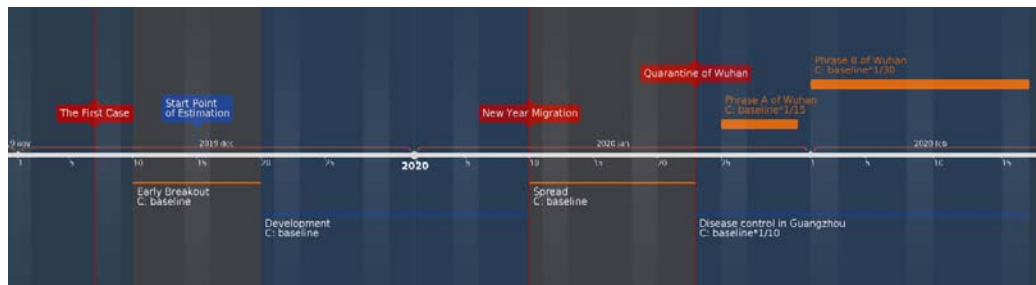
Phrase B of Wuhan
C: baseline*1/30

Quarantine of Wuhan

Phrase A of Wuhan
C: baseline*1/15

The First Case

Start Point of Estimation

New Year Migration

9 nov

2019 dec

2020 jan

2020 feb

1 5 10 15 20 25 2020 5 10 15 20 25 1 5 10 15

Early Breakout
C: baseline

Spread
C: baseline

Development
C: baseline

Disease control in Guangzhou
C: baseline*1/10